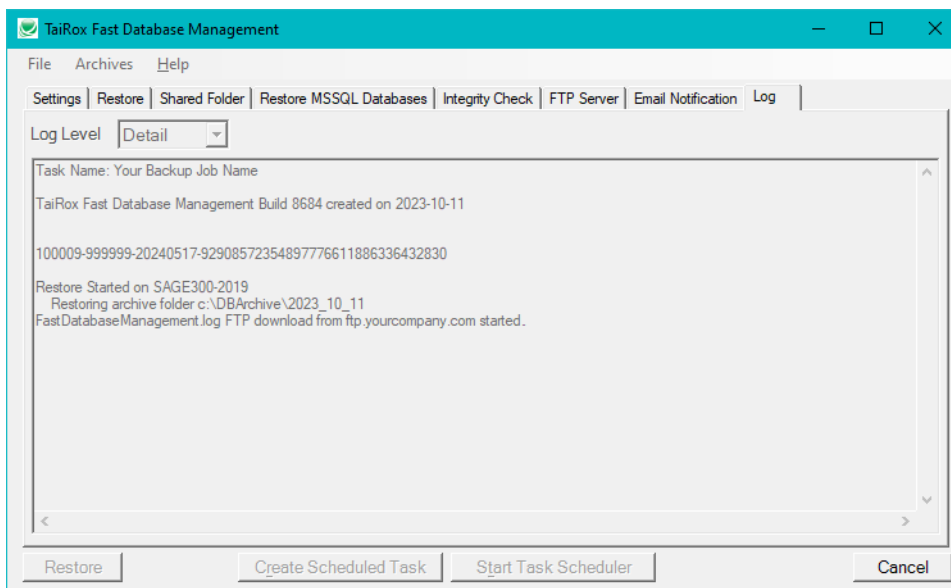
TaiRox Fast Database Management

File Archives Help

Settings | Restore | Shared Folder | Restore MSSQL Databases | Integrity Check | FTP Server | Email Notification | Log

Log Level Detail

Task Name: Your Backup Job Name

TaiRox Fast Database Management Build 8684 created on 2023-10-11

100009-999999-20240517-92908572354897776611886336432830

Restore Started on SAGE300-2019
Restoring archive folder c:\DBArchive\2023_10_11
FastDatabaseManagement.log FTP download from ftp.yourcompany.com started.

Restore Create Scheduled Task Start Task Scheduler Cancel